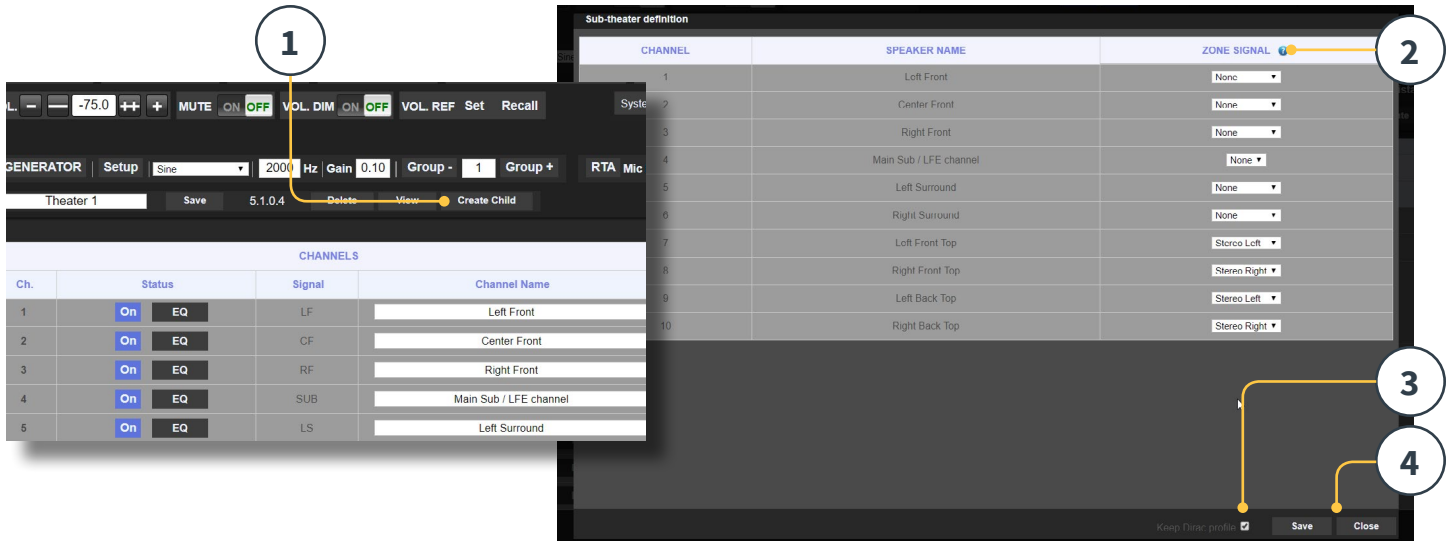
1

L. – — -75.0 ++ + MUTE ON OFF VOL. DIM ON OFF VOL. REF Set Recall Syste

GENERATOR | Setup Sine 2000 Hz Gain 0.10 | Group - 1 Group + RTA Mic

Theater 1 Save 5.1.0.4 Delete View Create Child

CHANNELS

| Ch. | Status | Signal | Channel Name |
|---|---|---|---|
| 1 | On EQ | LF | Left Front |
| 2 | On EQ | CF | Center Front |
| 3 | On EQ | RF | Right Front |
| 4 | On EQ | SUB | Main Sub / LFE channel |
| 5 | On EQ | LS | Left Surround |

Sub-theater definition

2

| CHANNEL | SPEAKER NAME | ZONE SIGNAL |
|---|---|---|
| 1 | Left Front | None |
| 2 | Center Front | None |
| 3 | Right Front | None |
| 4 | Main Sub / LFE channel | None |
| 5 | Left Surround | None |
| 6 | Right Surround | None |
| 7 | Left Front Top | Stereo Left |
| 8 | Right Front Top | Stereo Right |
| 9 | Left Back Top | Stereo Left |
| 10 | Right Back Top | Stereo Right |

3

4

Keep Dirac profile Save Close